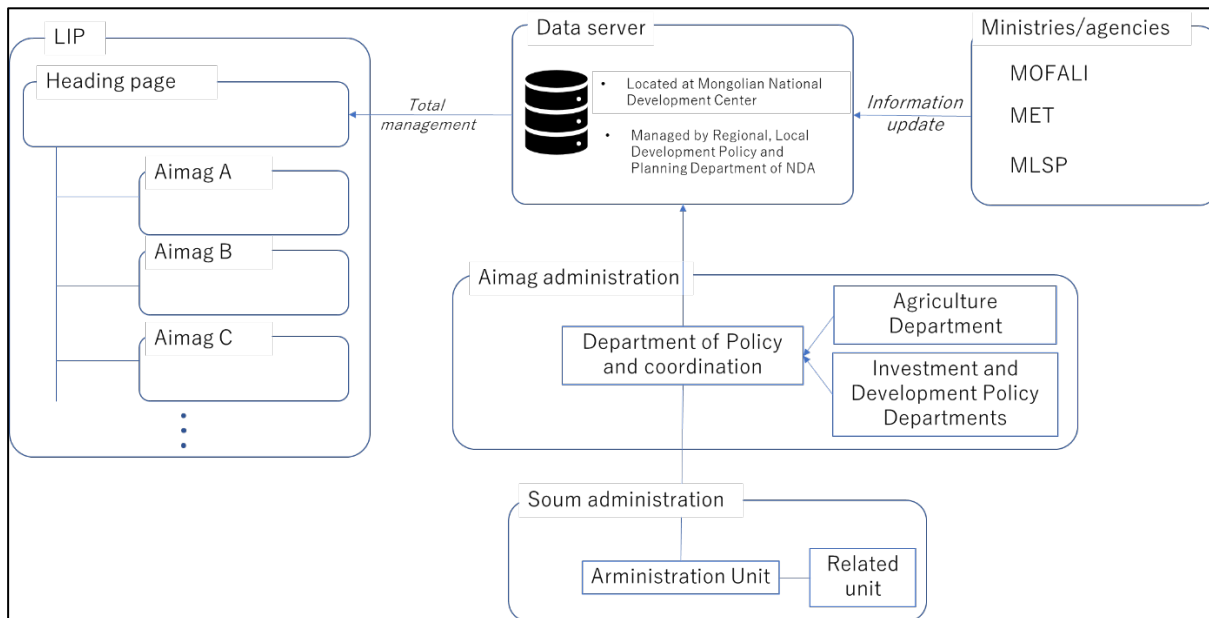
LIP

Heading page

Aimag A

Aimag B

Aimag C

Total management

Data server

- Located at Mongolian National Development Center
- Managed by Regional, Local Development Policy and Planning Department of NDA

Information update

Ministries/agencies

MOFALI

MET

MLSP

Aimag administration

Department of Policy and coordination

Agriculture Department

Investment and Development Policy Departments

Soum administration

Arministration Unit

Related unit